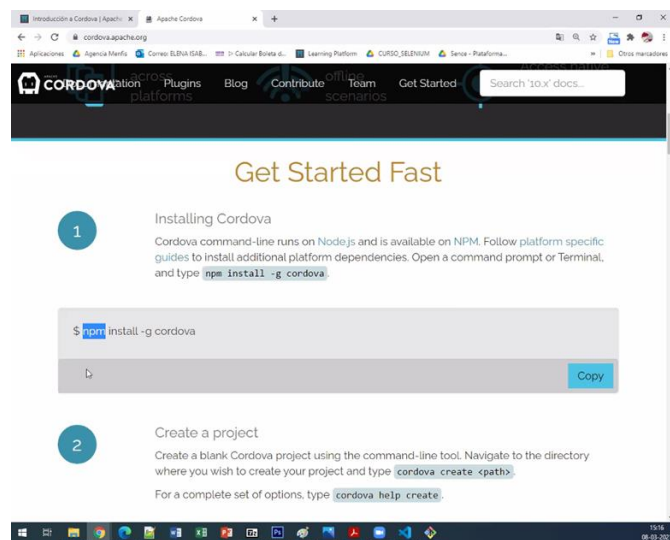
Introducción a Cordova | Apache ×
Apache Cordova ×
+
cordova.apache.org
Aplicaciones
Agencia Menfis
Correo: ELENA ISAB...
Calcular Boleta d...
Learning Platform
CURSO_SELENIUM
Sence - Plataforma...
Otros marcadores

CORDOVA
Documentation
Plugins
Blog
Contribute
Team
Get Started
Search '10.x' docs...
across platforms
offline scenarios
Access native

Get Started Fast

1

Installing Cordova

Cordova command-line runs on Node.js and is available on NPM. Follow platform specific guides to install additional platform dependencies. Open a command prompt or Terminal, and type `npm install -g cordova`.

$ npm install -g cordova

Copy

2

Create a project

Create a blank Cordova project using the command-line tool. Navigate to the directory where you wish to create your project and type `cordova create <path>`.

For a complete set of options, type `cordova help create`.

15:16
08-03-202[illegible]